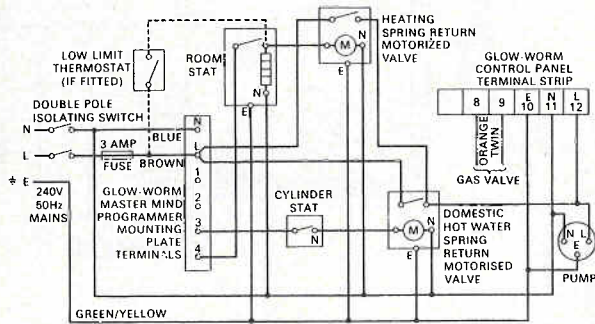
LOW LIMIT THERMOSTAT (IF FITTED)

ROOM STAT

N

E

M

E

HEATING SPRING RETURN MOTORIZED VALVE

GLOW-WORM CONTROL PANEL TERMINAL STRIP

| | 8 | 9 | E 10 | N 11 | L 12 |
|---|---|---|---|---|---|

ORANGE TWIN

GAS VALVE

DOUBLE POLE ISOLATING SWITCH

N

L

E

240V 50Hz MAINS

3 AMP FUSE

BLUE

BROWN

N

L

1

2

3

4

GLOW-WORM MASTER MIND PROGRAMMER MOUNTING PLATE TERMINALS

CYLINDER STAT

N

M

E

DOMESTIC HOT WATER SPRING RETURN MOTORISED VALVE

N

L

E

PUMP

GREEN/YELLOW